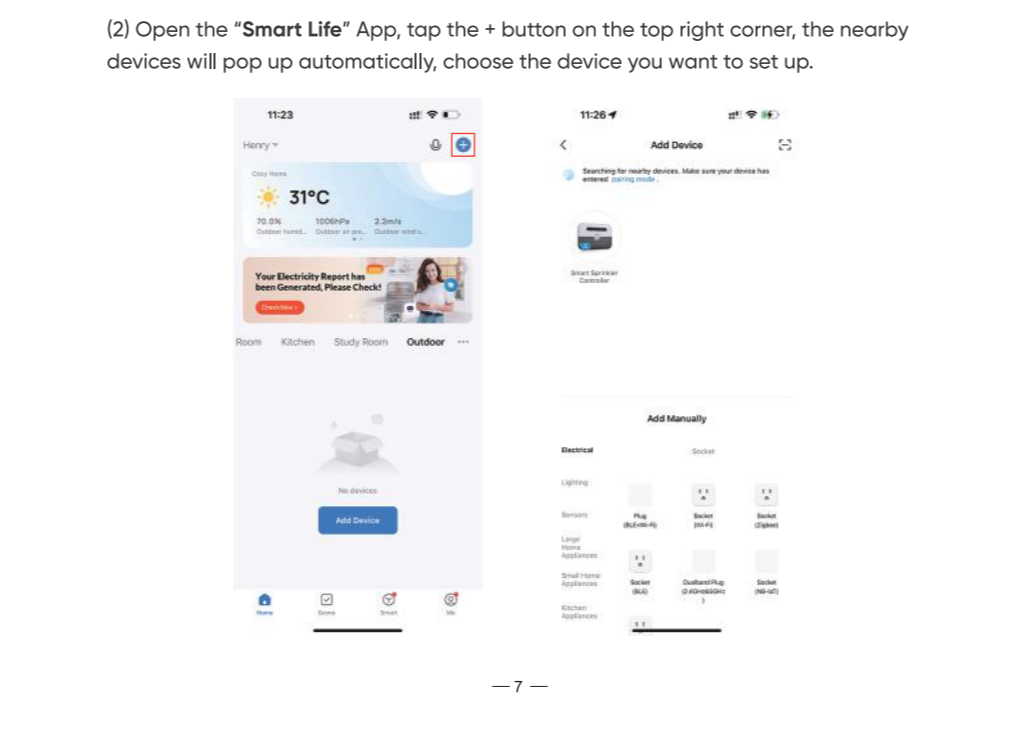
(2) Open the "**Smart Life**" App, tap the + button on the top right corner, the nearby devices will pop up automatically, choose the device you want to set up.

11:23

Henry

Cozy Home

31°C

70.0%
Outdoor humid...

1006hPa
Outdoor air pre...

2.2m/s
Outdoor wind s...

Your Electricity Report has been Generated, Please Check!

Check Now

Room Kitchen Study Room Outdoor ···

No devices

Add Device

Home Scene Smart Me

11:26

Add Device

Searching for nearby devices. Make sure your device has entered pairing mode.

Smart Sprinkler Controller

Add Manually

Electrical

Socket

Lighting

Sensors

Plug (BLE+Wi-Fi)

Socket (Wi-Fi)

Socket (Zigbee)

Large Home Appliances

Small Home Appliances

Socket (BLE)

Dualband Plug (2.4GHz&5GHz)

Socket (NB-IoT)

Kitchen Appliances

— 7 —